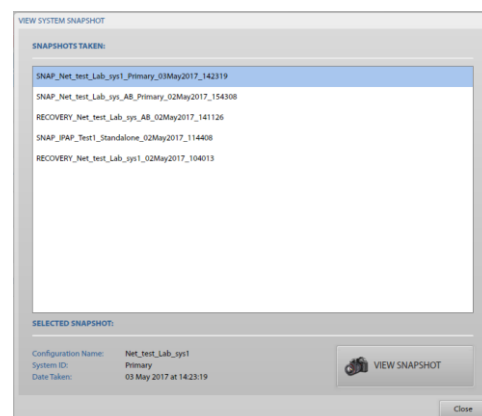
VIEW SYSTEM SNAPSHOT

SNAPSHOTS TAKEN:

SNAP_Net_test_Lab_sys1_Primary_03May2017_142319

SNAP_Net_test_Lab_sys_AB_Primary_02May2017_154308

RECOVERY_Net_test_Lab_sys_AB_02May2017_141126

SNAP_IPAP_Test1_Standalone_02May2017_114408

RECOVERY_Net_test_Lab_sys1_02May2017_104013

SELECTED SNAPSHOT:

Configuration Name: Net_test_Lab_sys1
System ID: Primary
Date Taken: 03 May 2017 at 14:23:19

VIEW SNAPSHOT

Close